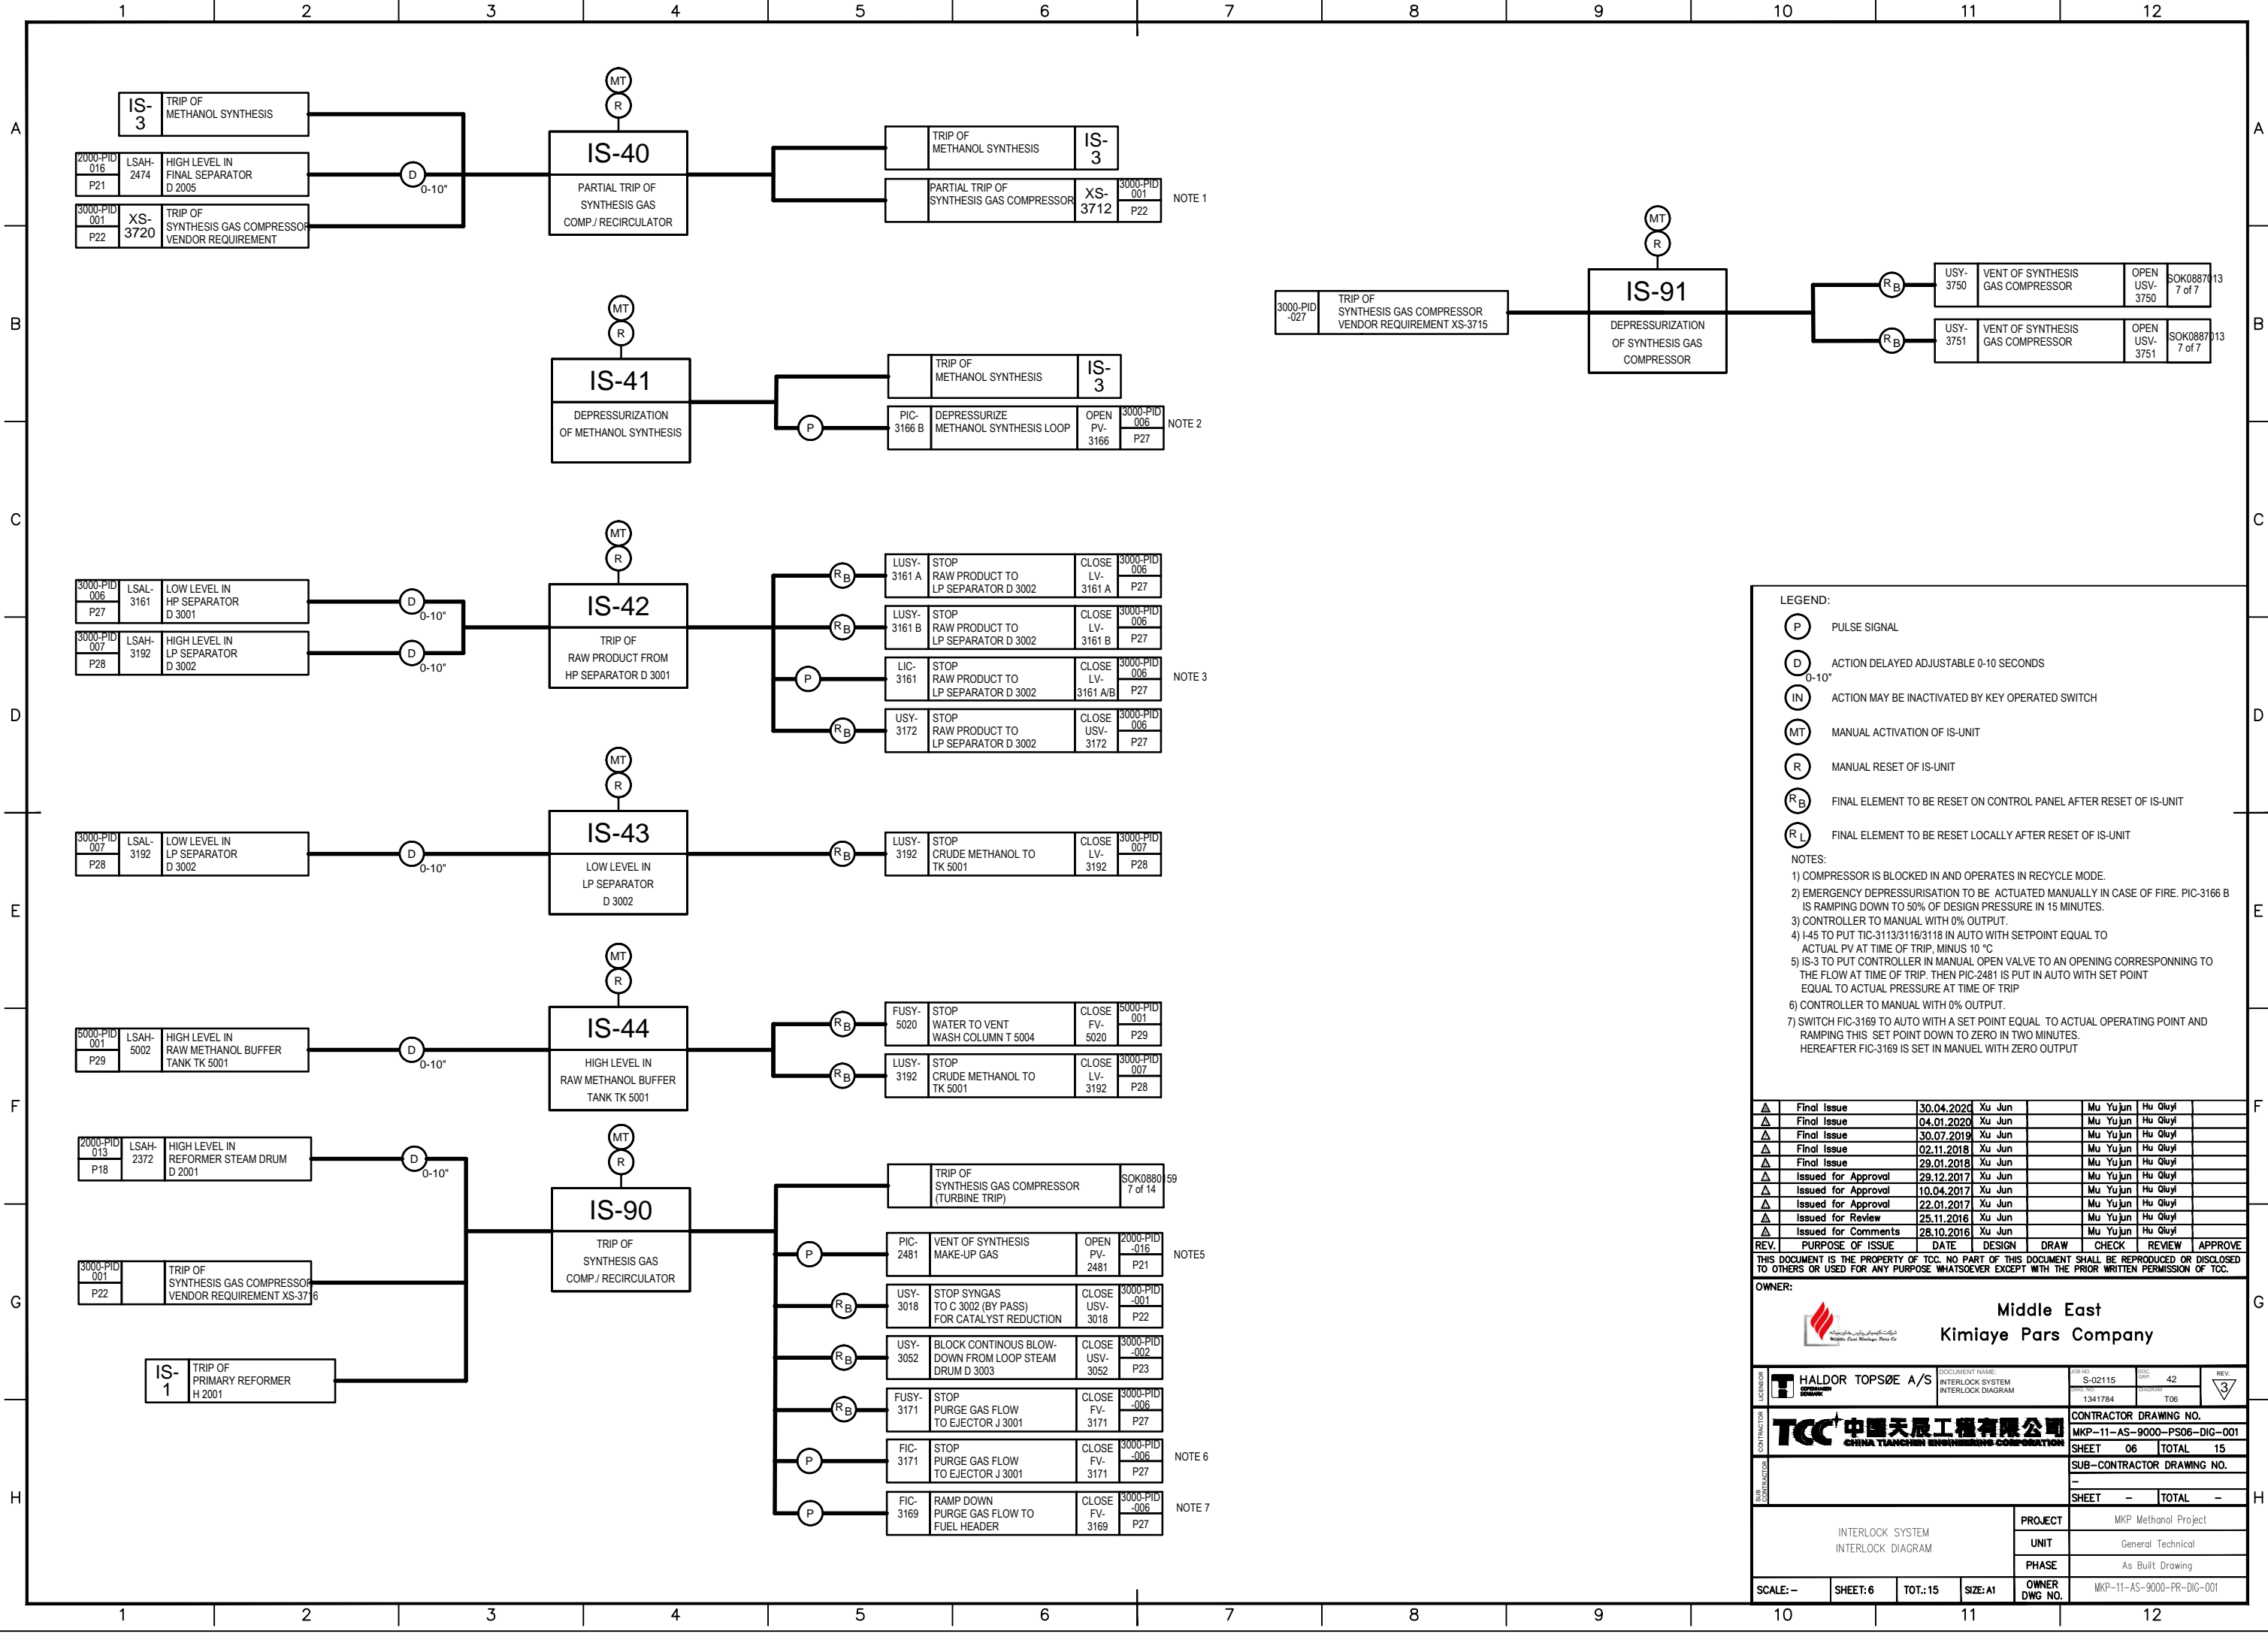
1 2 3 4 5 6 7 8 9 10 11 12

A B C D E F G H

IS-3 TRIP OF METHANOL SYNTHESIS

2000-PID 016 P21 LSAH-2474 HIGH LEVEL IN FINAL SEPARATOR D 2005

3000-PID 001 P22 XS-3720 TRIP OF SYNTHESIS GAS COMPRESSOR VENDOR REQUIREMENT

D 0-10"

MT R

IS-40
PARTIAL TRIP OF SYNTHESIS GAS COMP./ RECIRCULATOR

TRIP OF METHANOL SYNTHESIS IS-3

PARTIAL TRIP OF SYNTHESIS GAS COMPRESSOR XS-3712 3000-PID 001 P22 NOTE 1

MT R

IS-41
DEPRESSURIZATION OF METHANOL SYNTHESIS

TRIP OF METHANOL SYNTHESIS IS-3

P

PIC-3166 B DEPRESSURIZE METHANOL SYNTHESIS LOOP OPEN PV-3166 3000-PID 006 P27 NOTE 2

3000-PID -027 TRIP OF SYNTHESIS GAS COMPRESSOR VENDOR REQUIREMENT XS-3715

MT R

IS-91
DEPRESSURIZATION OF SYNTHESIS GAS COMPRESSOR

$R_B$ USY-3750 VENT OF SYNTHESIS GAS COMPRESSOR OPEN USV-3750 SOK0887013 7 of 7

$R_B$ USY-3751 VENT OF SYNTHESIS GAS COMPRESSOR OPEN USV-3751 SOK0887013 7 of 7

3000-PID 006 P27 LSAL-3161 LOW LEVEL IN HP SEPARATOR D 3001 D 0-10"

3000-PID 007 P28 LSAH-3192 HIGH LEVEL IN LP SEPARATOR D 3002 D 0-10"

MT R

IS-42
TRIP OF RAW PRODUCT FROM HP SEPARATOR D 3001

$R_B$ LUSY-3161 A STOP RAW PRODUCT TO LP SEPARATOR D 3002 CLOSE LV-3161 A 3000-PID 006 P27

$R_B$ LUSY-3161 B STOP RAW PRODUCT TO LP SEPARATOR D 3002 CLOSE LV-3161 B 3000-PID 006 P27

P LIC-3161 STOP RAW PRODUCT TO LP SEPARATOR D 3002 CLOSE LV-3161 A/B 3000-PID 006 P27 NOTE 3

$R_B$ USY-3172 STOP RAW PRODUCT TO LP SEPARATOR D 3002 CLOSE USV-3172 3000-PID 006 P27

3000-PID 007 P28 LSAL-3192 LOW LEVEL IN LP SEPARATOR D 3002 D 0-10"

MT R

IS-43
LOW LEVEL IN LP SEPARATOR D 3002

$R_B$ LUSY-3192 STOP CRUDE METHANOL TO TK 5001 CLOSE LV-3192 3000-PID 007 P28

5000-PID 001 P29 LSAH-5002 HIGH LEVEL IN RAW METHANOL BUFFER TANK TK 5001 D 0-10"

MT R

IS-44
HIGH LEVEL IN RAW METHANOL BUFFER TANK TK 5001

$R_B$ FUSY-5020 STOP WATER TO VENT WASH COLUMN T 5004 CLOSE FV-5020 5000-PID 001 P29

$R_B$ LUSY-3192 STOP CRUDE METHANOL TO TK 5001 CLOSE LV-3192 3000-PID 007 P28

2000-PID 013 P18 LSAH-2372 HIGH LEVEL IN REFORMER STEAM DRUM D 2001 D 0-10"

3000-PID 001 P22 TRIP OF SYNTHESIS GAS COMPRESSOR VENDOR REQUIREMENT XS-3716

IS-1 TRIP OF PRIMARY REFORMER H 2001

MT R

IS-90
TRIP OF SYNTHESIS GAS COMP./ RECIRCULATOR

TRIP OF SYNTHESIS GAS COMPRESSOR (TURBINE TRIP) SOK0880159 7 of 14

P PIC-2481 VENT OF SYNTHESIS MAKE-UP GAS OPEN PV-2481 2000-PID -016 P21 NOTE5

$R_B$ USY-3018 STOP SYNGAS TO C 3002 (BY PASS) FOR CATALYST REDUCTION CLOSE USV-3018 3000-PID -001 P22

$R_B$ USY-3052 BLOCK CONTINOUS BLOW-DOWN FROM LOOP STEAM DRUM D 3003 CLOSE USV-3052 3000-PID -002 P23

$R_B$ FUSY-3171 STOP PURGE GAS FLOW TO EJECTOR J 3001 CLOSE FV-3171 3000-PID -006 P27

P FIC-3171 STOP PURGE GAS FLOW TO EJECTOR J 3001 CLOSE FV-3171 3000-PID -006 P27 NOTE 6

P FIC-3169 RAMP DOWN PURGE GAS FLOW TO FUEL HEADER CLOSE FV-3169 3000-PID -006 P27 NOTE 7

LEGEND:
P PULSE SIGNAL
D 0-10" ACTION DELAYED ADJUSTABLE 0-10 SECONDS
IN ACTION MAY BE INACTIVATED BY KEY OPERATED SWITCH
MT MANUAL ACTIVATION OF IS-UNIT
R MANUAL RESET OF IS-UNIT
$R_B$ FINAL ELEMENT TO BE RESET ON CONTROL PANEL AFTER RESET OF IS-UNIT
$R_L$ FINAL ELEMENT TO BE RESET LOCALLY AFTER RESET OF IS-UNIT

NOTES:
1) COMPRESSOR IS BLOCKED IN AND OPERATES IN RECYCLE MODE.
2) EMERGENCY DEPRESSURISATION TO BE ACTUATED MANUALLY IN CASE OF FIRE. PIC-3166 B IS RAMPING DOWN TO 50% OF DESIGN PRESSURE IN 15 MINUTES.
3) CONTROLLER TO MANUAL WITH 0% OUTPUT.
4) I-45 TO PUT TIC-3113/3116/3118 IN AUTO WITH SETPOINT EQUAL TO ACTUAL PV AT TIME OF TRIP, MINUS 10 °C
5) IS-3 TO PUT CONTROLLER IN MANUAL OPEN VALVE TO AN OPENING CORRESPONNING TO THE FLOW AT TIME OF TRIP. THEN PIC-2481 IS PUT IN AUTO WITH SET POINT EQUAL TO ACTUAL PRESSURE AT TIME OF TRIP
6) CONTROLLER TO MANUAL WITH 0% OUTPUT.
7) SWITCH FIC-3169 TO AUTO WITH A SET POINT EQUAL TO ACTUAL OPERATING POINT AND RAMPING THIS SET POINT DOWN TO ZERO IN TWO MINUTES. HEREAFTER FIC-3169 IS SET IN MANUEL WITH ZERO OUTPUT

| REV. | PURPOSE OF ISSUE | DATE | DESIGN | DRAW | CHECK | REVIEW | APPROVE |
|---|---|---|---|---|---|---|---|
| △ | Final Issue | 30.04.2020 | Xu Jun | | Mu Yujun | Hu Qiuyi | |
| △ | Final Issue | 04.01.2020 | Xu Jun | | Mu Yujun | Hu Qiuyi | |
| △ | Final Issue | 30.07.2019 | Xu Jun | | Mu Yujun | Hu Qiuyi | |
| △ | Final Issue | 02.11.2018 | Xu Jun | | Mu Yujun | Hu Qiuyi | |
| △ | Final Issue | 29.01.2018 | Xu Jun | | Mu Yujun | Hu Qiuyi | |
| △ | Issued for Approval | 29.12.2017 | Xu Jun | | Mu Yujun | Hu Qiuyi | |
| △ | Issued for Approval | 10.04.2017 | Xu Jun | | Mu Yujun | Hu Qiuyi | |
| △ | Issued for Approval | 22.01.2017 | Xu Jun | | Mu Yujun | Hu Qiuyi | |
| △ | Issued for Review | 25.11.2016 | Xu Jun | | Mu Yujun | Hu Qiuyi | |
| △ | Issued for Comments | 28.10.2016 | Xu Jun | | Mu Yujun | Hu Qiuyi | |

THIS DOCUMENT IS THE PROPERTY OF TCC. NO PART OF THIS DOCUMENT SHALL BE REPRODUCED OR DISCLOSED TO OTHERS OR USED FOR ANY PURPOSE WHATSOEVER EXCEPT WITH THE PRIOR WRITTEN PERMISSION OF TCC.

OWNER:
Middle East Kimiaye Pars Company

LICENSOR HALDOR TOPSØE A/S DOCUMENT NAME INTERLOCK SYSTEM INTERLOCK DIAGRAM S-02115 42 1341784 T06 REV. 3

CONTRACTOR TCC 中国天辰工程有限公司 CHINA TIANCHEN ENGINEERING CORPORATION
CONTRACTOR DRAWING NO. MKP-11-AS-9000-PS06-DIC-001
SHEET 06 TOTAL 15
SUB-CONTRACTOR DRAWING NO. –
SHEET – TOTAL –

INTERLOCK SYSTEM INTERLOCK DIAGRAM
PROJECT MKP Methanol Project
UNIT General Technical
PHASE As Built Drawing
OWNER DWG NO. MKP-11-AS-9000-PR-DIC-001
SCALE: – SHEET: 6 TOT.: 15 SIZE: A1